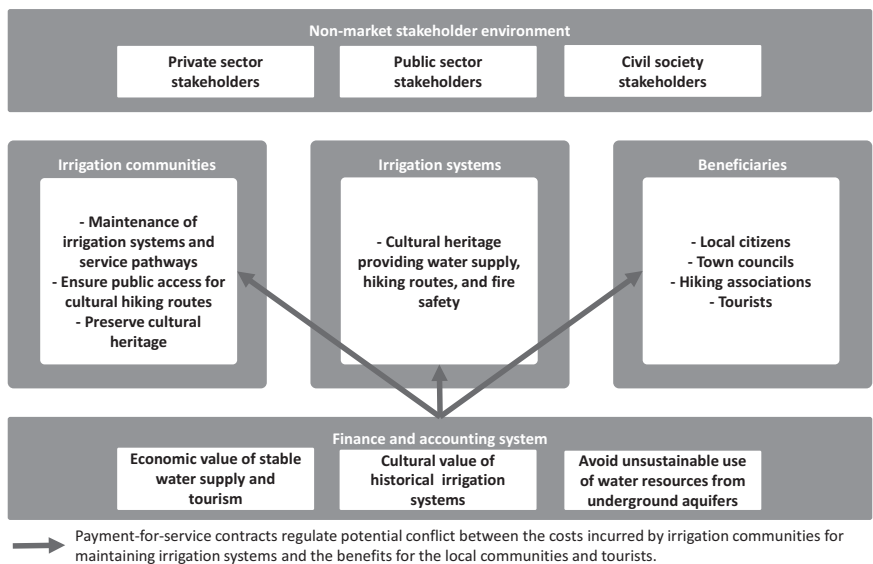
Non-market stakeholder environment

Private sector stakeholders

Public sector stakeholders

Civil society stakeholders

Irrigation communities

- Maintenance of irrigation systems and service pathways
- Ensure public access for cultural hiking routes
- Preserve cultural heritage

Irrigation systems

- Cultural heritage providing water supply, hiking routes, and fire safety

Beneficiaries

- Local citizens
- Town councils
- Hiking associations
- Tourists

Finance and accounting system

Economic value of stable water supply and tourism

Cultural value of historical irrigation systems

Avoid unsustainable use of water resources from underground aquifers

Payment-for-service contracts regulate potential conflict between the costs incurred by irrigation communities for maintaining irrigation systems and the benefits for the local communities and tourists.